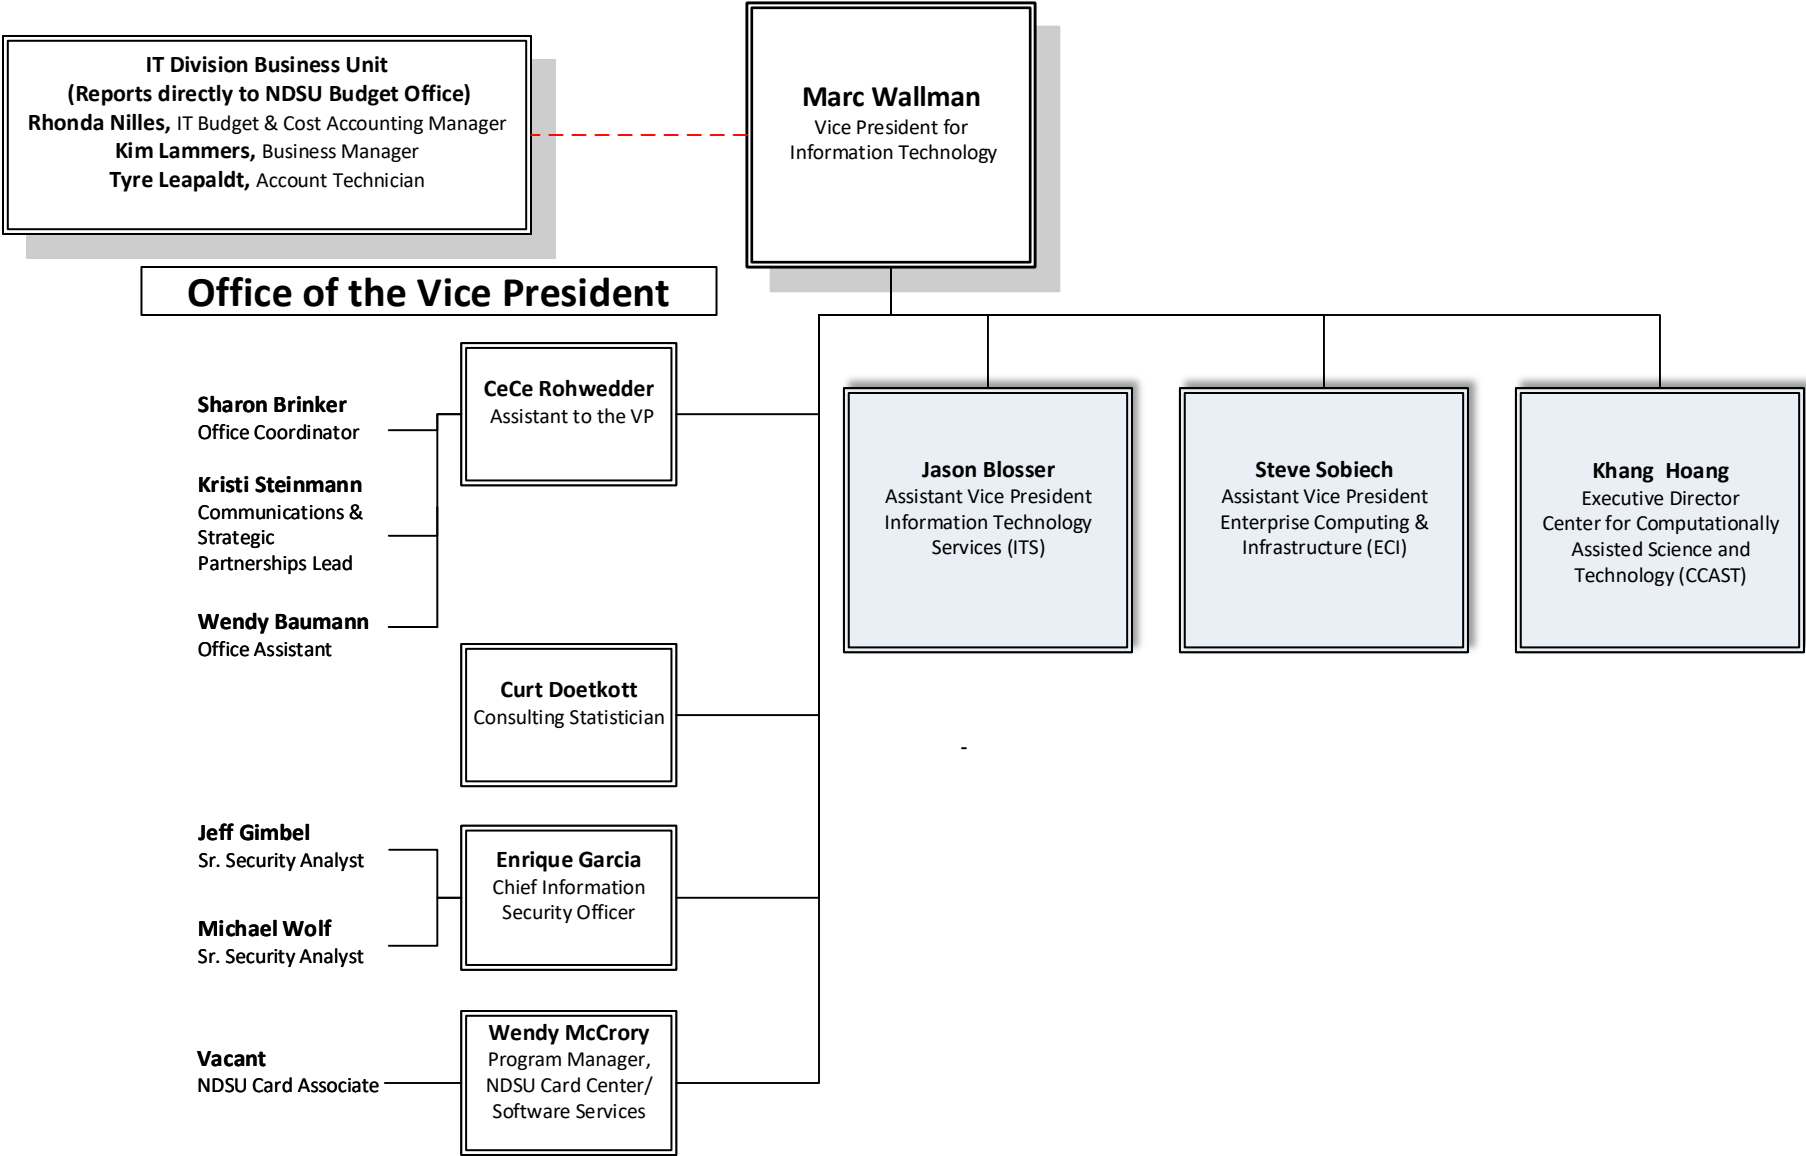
IT Division Business Unit
(Reports directly to NDSU Budget Office)
Rhonda Nilles, IT Budget & Cost Accounting Manager
Kim Lammers, Business Manager
Tyre Leapaldt, Account Technician

Marc Wallman
Vice President for Information Technology

Office of the Vice President

Sharon Brinker
Office Coordinator

Kristi Steinmann
Communications & Strategic Partnerships Lead

Wendy Baumann
Office Assistant

CeCe Rohwedder
Assistant to the VP

Jason Blosser
Assistant Vice President Information Technology Services (ITS)

Steve Sobiech
Assistant Vice President Enterprise Computing & Infrastructure (ECI)

Khang Hoang
Executive Director Center for Computationally Assisted Science and Technology (CCAST)

Curt Doetkott
Consulting Statistician

-

Jeff Gimbel
Sr. Security Analyst

Michael Wolf
Sr. Security Analyst

Enrique Garcia
Chief Information Security Officer

Vacant
NDSU Card Associate

Wendy McCrory
Program Manager, NDSU Card Center/ Software Services